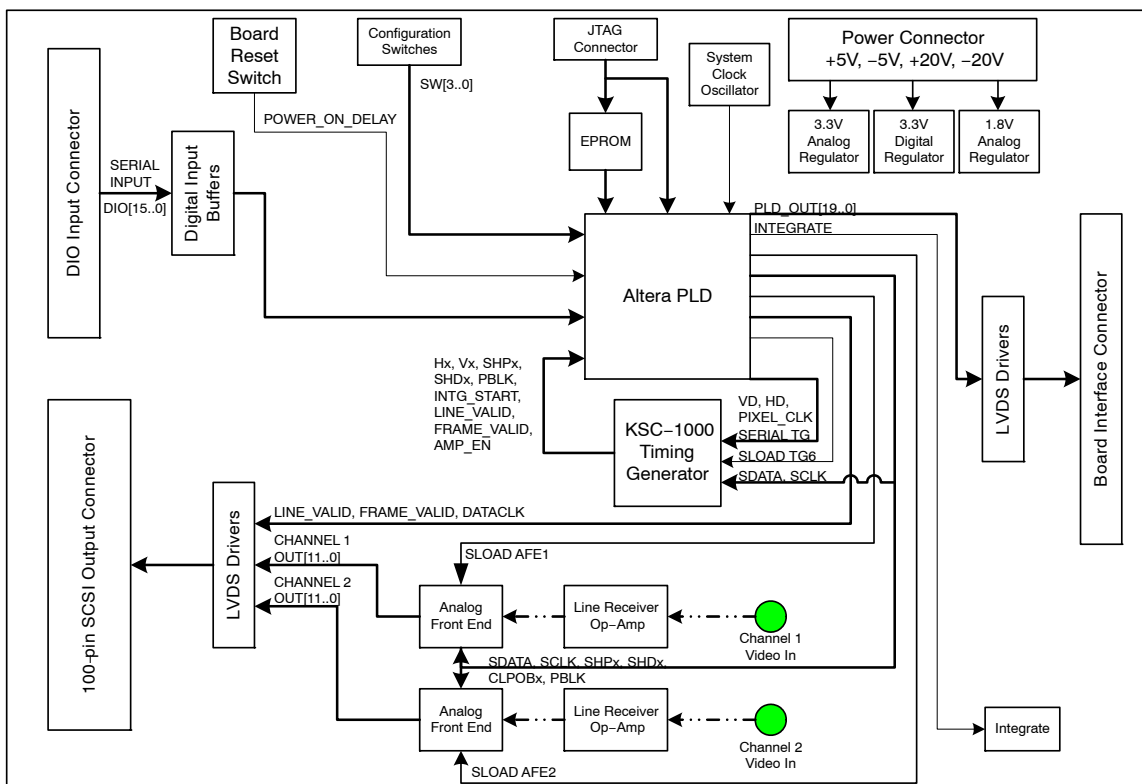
Board Reset Switch

Configuration Switches

JTAG Connector

System Clock Oscillator

Power Connector
+5V, −5V, +20V, −20V

3.3V Analog Regulator

3.3V Digital Regulator

1.8V Analog Regulator

DIO Input Connector

SERIAL INPUT

DIO[15..0]

Digital Input Buffers

POWER_ON_DELAY

SW[3..0]

EPROM

PLD_OUT[19..0]

INTEGRATE

Altera PLD

LVDS Drivers

Board Interface Connector

Hx, Vx, SHPx, SHDx, PBLK, INTG_START, LINE_VALID, FRAME_VALID, AMP_EN

VD, HD, PIXEL_CLK

SERIAL TG

SLOAD TG6

SDATA, SCLK

KSC−1000 Timing Generator

100-pin SCSI Output Connector

LVDS Drivers

LINE_VALID, FRAME_VALID, DATACLK

CHANNEL 1 OUT[11..0]

CHANNEL 2 OUT[11..0]

SLOAD AFE1

Analog Front End

Line Receiver Op−Amp

Channel 1 Video In

SDATA, SCLK, SHPx, SHDx, CLPOBx, PBLK

Analog Front End

Line Receiver Op−Amp

Channel 2 Video In

Integrate

SLOAD AFE2